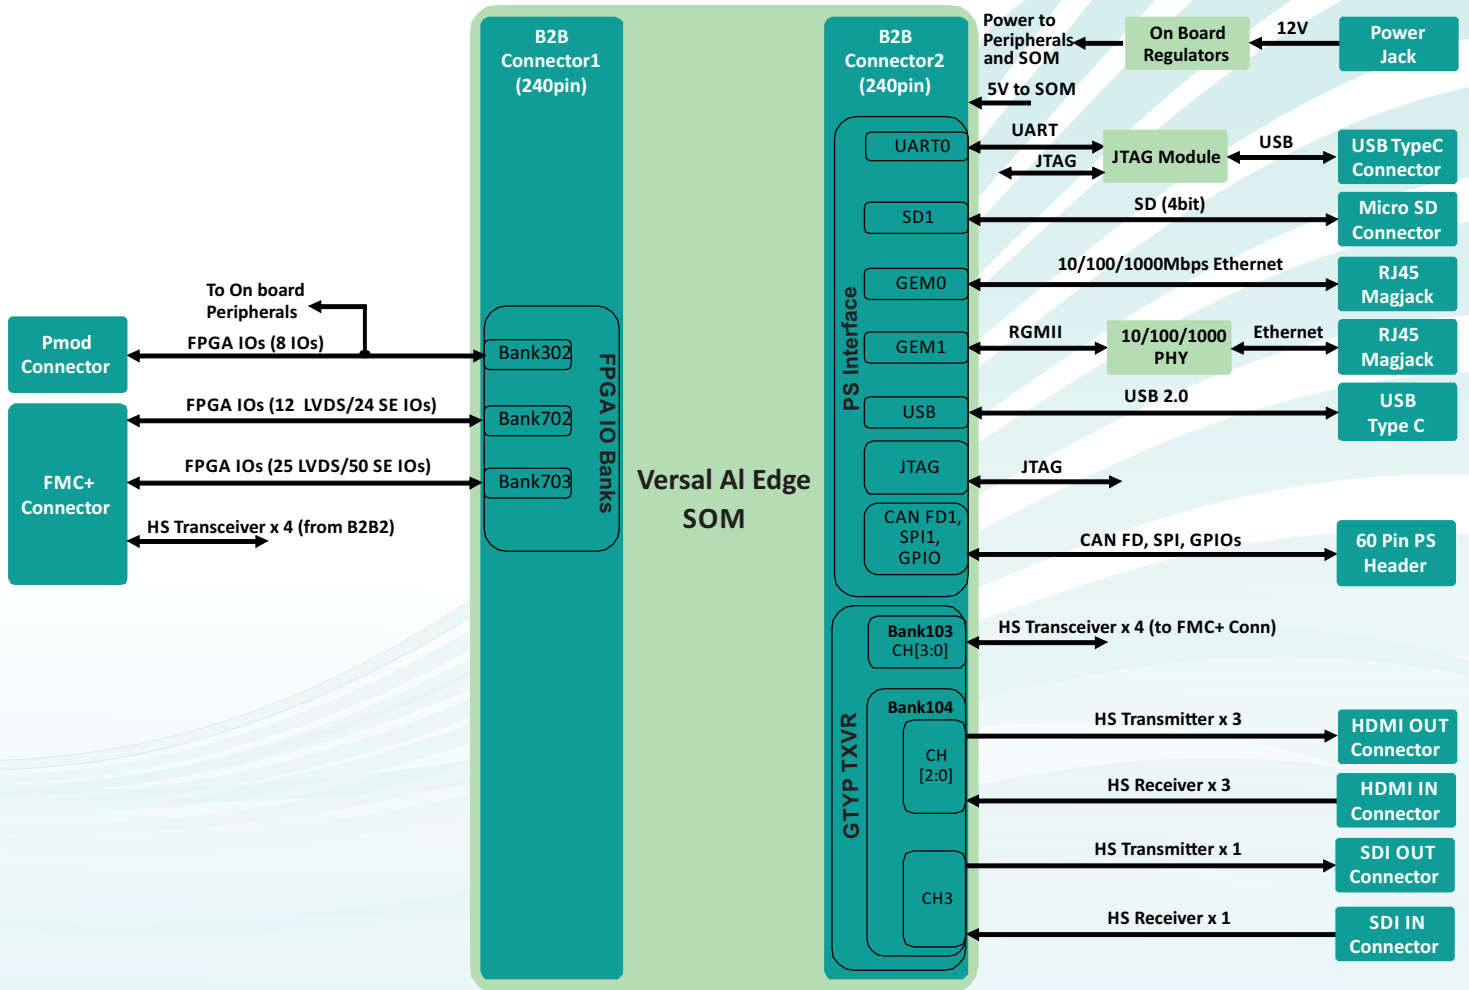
B2B Connector1 (240pin)

B2B Connector2 (240pin)

Power to Peripherals and SOM

On Board Regulators

12V

Power Jack

5V to SOM

UART0

UART

JTAG

JTAG Module

USB

USB TypeC Connector

SD1

SD (4bit)

Micro SD Connector

GEM0

10/100/1000Mbps Ethernet

RJ45 Magjack

GEM1

RGMII

10/100/1000 PHY

Ethernet

RJ45 Magjack

USB

USB 2.0

USB Type C

JTAG

JTAG

CAN FD1, SPI1, GPIO

CAN FD, SPI, GPIOs

60 Pin PS Header

PS Interface

To On board Peripherals

Pmod Connector

FPGA IOs (8 IOs)

Bank302

FPGA IOs (12 LVDS/24 SE IOs)

Bank702

FMC+ Connector

FPGA IOs (25 LVDS/50 SE IOs)

Bank703

HS Transceiver x 4 (from B2B2)

FPGA IO Banks

Versal AI Edge SOM

Bank103 CH[3:0]

HS Transceiver x 4 (to FMC+ Conn)

Bank104

CH [2:0]

HS Transmitter x 3

HDMI OUT Connector

HS Receiver x 3

HDMI IN Connector

GTYP TXVR

CH3

HS Transmitter x 1

SDI OUT Connector

HS Receiver x 1

SDI IN Connector